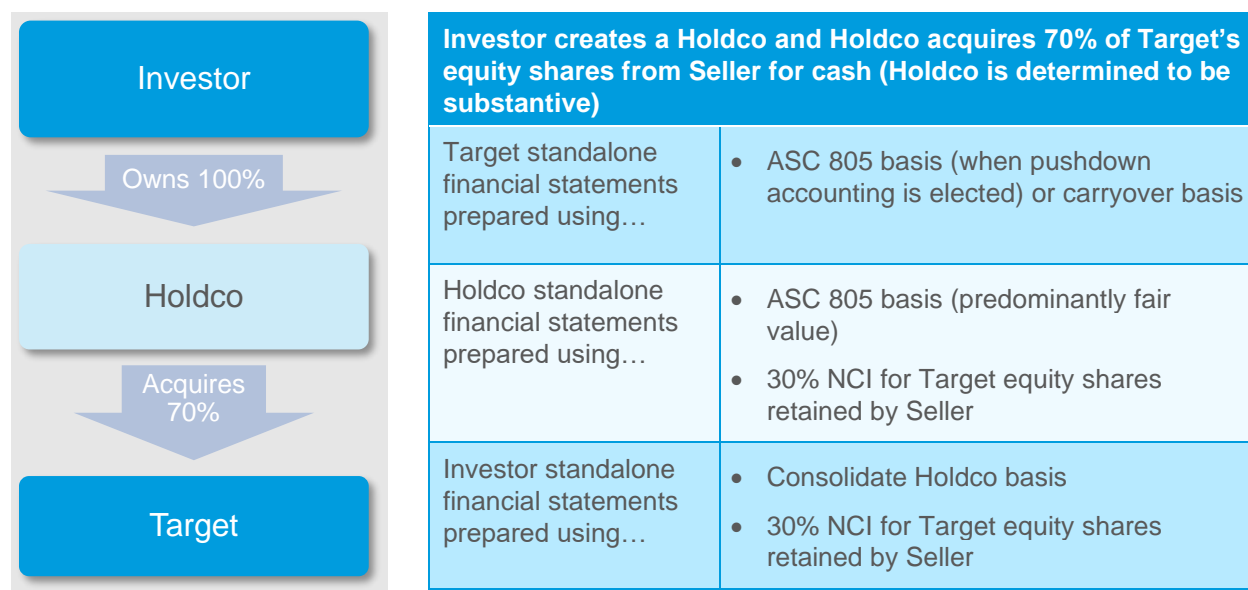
Investor

Owns 100%

Holdco

Acquires 70%

Target

| Investor creates a Holdco and Holdco acquires 70% of Target's equity shares from Seller for cash (Holdco is determined to be substantive) | |
|---|---|
| Target standalone financial statements prepared using… | • ASC 805 basis (when pushdown accounting is elected) or carryover basis |
| Holdco standalone financial statements prepared using… | • ASC 805 basis (predominantly fair value)<br>• 30% NCI for Target equity shares retained by Seller |
| Investor standalone financial statements prepared using… | • Consolidate Holdco basis<br>• 30% NCI for Target equity shares retained by Seller |